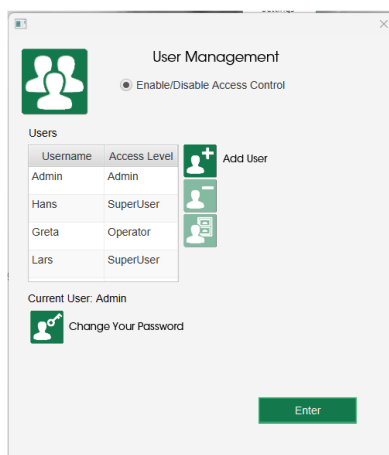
User Management

Enable/Disable Access Control

Users

| Username | Access Level |
|---|---|
| Admin | Admin |
| Hans | SuperUser |
| Greta | Operator |
| Lars | SuperUser |

Add User

Current User: Admin

Change Your Password

Enter